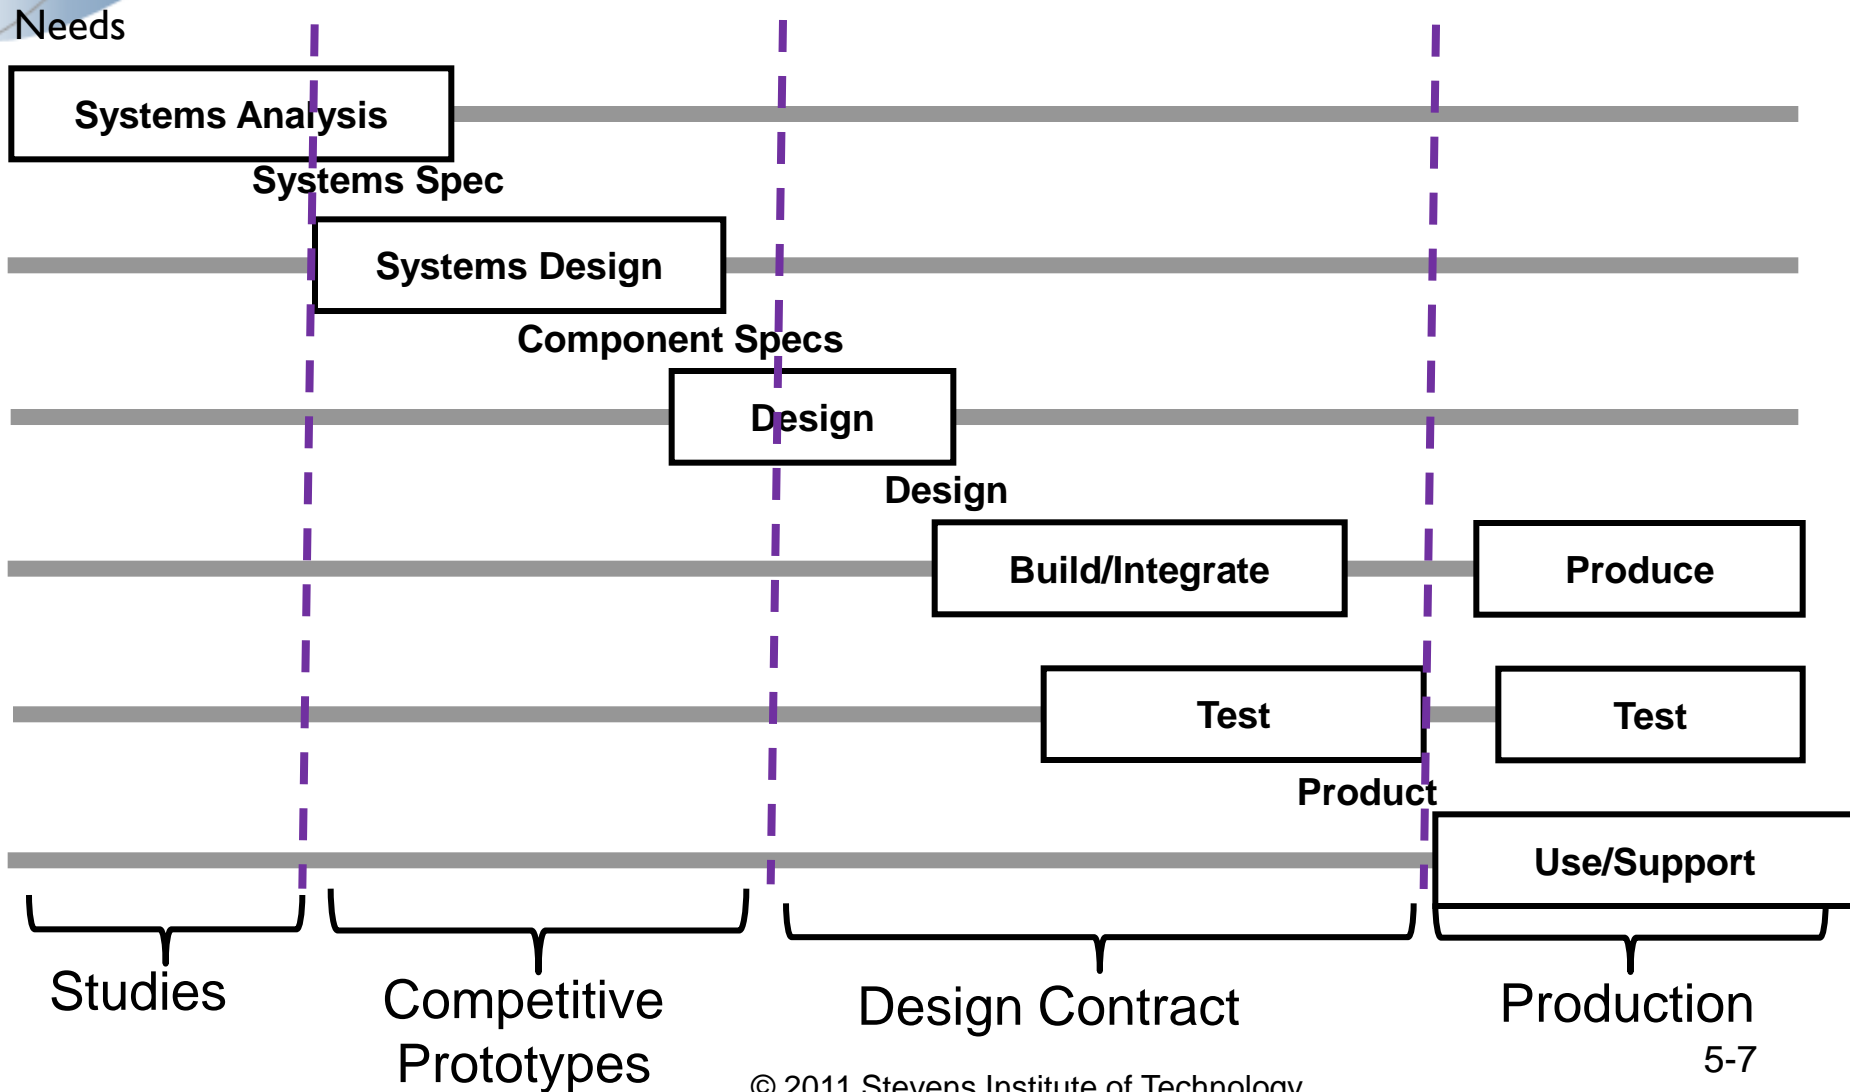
Needs

Systems Analysis

Systems Spec

Systems Design

Component Specs

Design

Design

Build/Integrate

Produce

Test

Test

Product

Use/Support

Studies

Competitive Prototypes

Design Contract

Production

5-7

© 2011 Stevens Institute of Technology